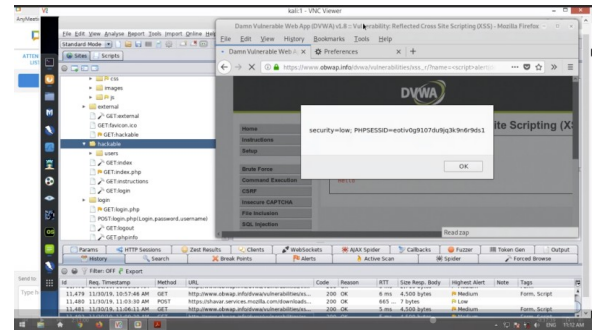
kali:1 - VNC Viewer

AnyMeeting

File Edit View Analyse Report Tools Import Online Help

Standard Mode

Sites Scripts

css
images
js
external
GET:external
GET:favicon.ico
GET:hackable
hackable
users
GET:index
GET:index.php
GET:instructions
GET:login
login
GET:login.php
POST:login.php(Login,password,username)
GET:logout
GET:phpinfo

Damn Vulnerable Web App (DVWA) v1.8 :: Vulnerability: Reflected Cross Site Scripting (XSS) - Mozilla Firefox

File Edit View History Bookmarks Tools Help

Damn Vulnerable Web A ×
Preferences ×

https://www.obwap.info/dvwa/vulnerabilities/xss_r/?name=<script>alert

DVWA

Home
Instructions
Setup
Brute Force
Command Execution
CSRF
Insecure CAPTCHA
File Inclusion
SQL Injection

Site Scripting (XS

security=low; PHPSESSID=eotiv0g9107du9jq3k9n6r9ds1

OK

Read zap

Params HTTP Sessions Zest Results Clients WebSockets AJAX Spider Callbacks Fuzzer Token Gen Output
History Search Break Points Alerts Active Scan Spider Forced Browse

Filter: OFF Export

| Id | Req. Timestamp | Method | URL | Code | Reason | RTT | Size Resp. Body | Highest Alert | Note | Tags |
|---|---|---|---|---|---|---|---|---|---|---|
| 11,479 | 11/30/19, 10:57:48 AM | GET | http://www.obwap.info/dvwa/vulnerabilities/xs... | 200 | OK | 8 ms | 4,500 bytes | Medium | | Form, Script |
| 11,480 | 11/30/19, 11:03:30 AM | POST | https://shavar.services.mozilla.com/downloads... | 200 | OK | 665 ... | 7 bytes | Low | | |
| 11,481 | 11/30/19, 11:06:11 AM | GET | http://www.obwap.info/dvwa/vulnerabilities/xs... | 200 | OK | 5 ms | 4,500 bytes | Medium | | Form, Script |

Send to
Type h

ENG 11:12 AM